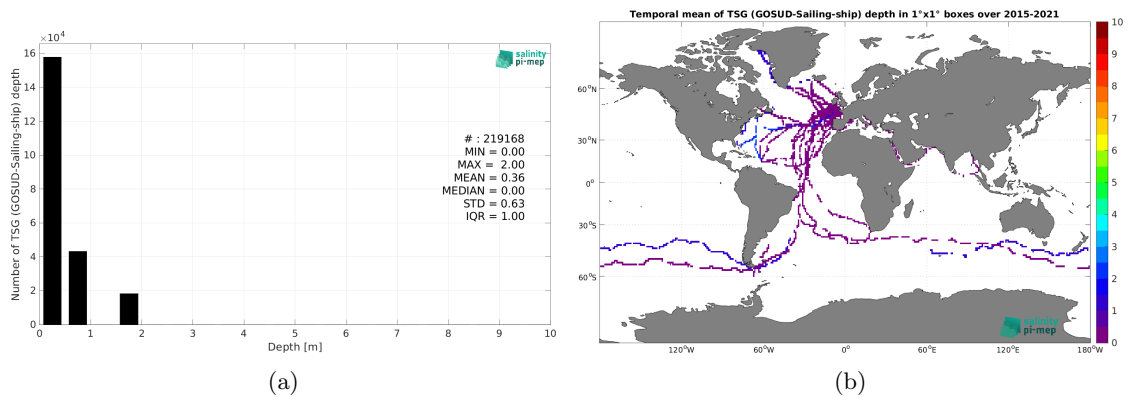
$\times 10^4$

16

14

12

10

8

6

4

2

0

Number of TSG (GOSUD-Sailing-ship) depth

salinity pi-mep

# : 219168
MIN = 0.00
MAX = 2.00
MEAN = 0.36
MEDIAN = 0.00
STD = 0.63
IQR = 1.00

0 1 2 3 4 5 6 7 8 9 10

Depth [m]

(a)

Temporal mean of TSG (GOSUD-Sailing-ship) depth in 1°x1° boxes over 2015-2021

60°N

30°N

0°

30°S

60°S

120°W 60°W 0° 60°E 120°E 180°W

salinity pi-mep

10
9
8
7
6
5
4
3
2
1
0

(b)